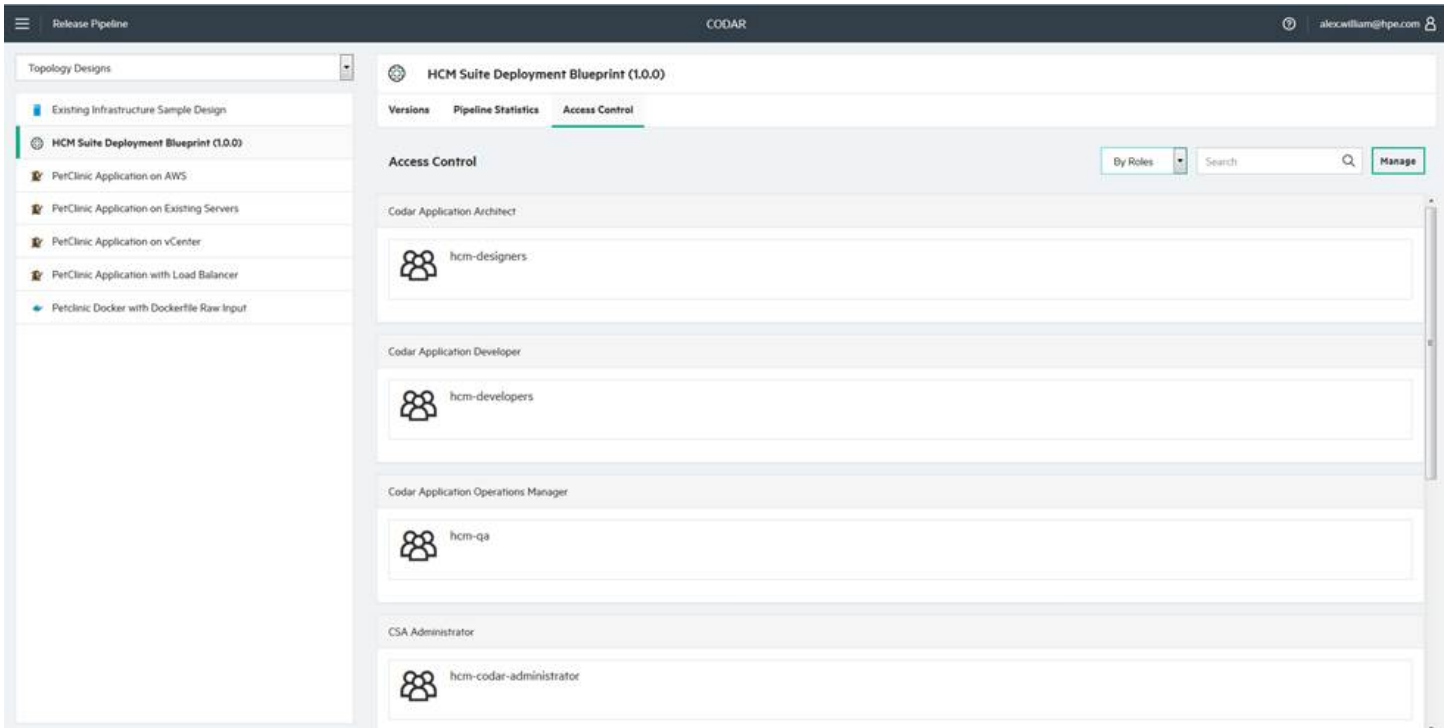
Release Pipeline

CODAR

alex.william@hpe.com

Topology Designs

Existing Infrastructure Sample Design

HCM Suite Deployment Blueprint (1.0.0)

PetClinic Application on AWS

PetClinic Application on Existing Servers

PetClinic Application on vCenter

PetClinic Application with Load Balancer

Petclinic Docker with Dockerfile Raw Input

HCM Suite Deployment Blueprint (1.0.0)

Versions

Pipeline Statistics

Access Control

Access Control

By Roles

Search

Manage

Codar Application Architect

hcm-designers

Codar Application Developer

hcm-developers

Codar Application Operations Manager

hcm-qa

CSA Administrator

hcm-codar-administrator